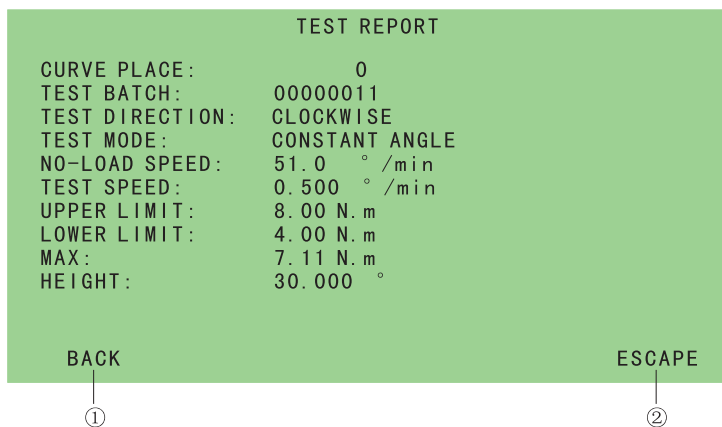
TEST REPORT

| | |
|---|---|
| CURVE PLACE: | 0 |
| TEST BATCH: | 00000011 |
| TEST DIRECTION: | CLOCKWISE |
| TEST MODE: | CONSTANT ANGLE |
| NO-LOAD SPEED: | 51.0 °/min |
| TEST SPEED: | 0.500 °/min |
| UPPER LIMIT: | 8.00 N.m |
| LOWER LIMIT: | 4.00 N.m |
| MAX: | 7.11 N.m |
| HEIGHT: | 30.000 ° |

BACK

ESCAPE

①

②